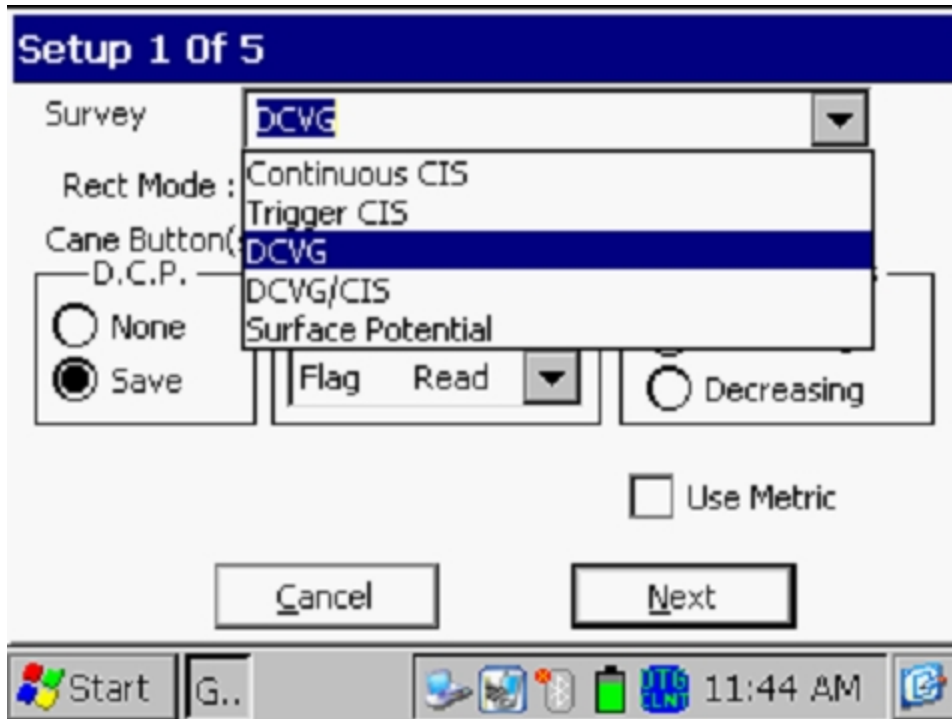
Setup 1 Of 5

Survey DCVG

Continuous CIS
Trigger CIS
DCVG
DCVG/CIS
Surface Potential

Rect Mode :

Cane Button(

D.C.P.

None

Save

Flag Read

Decreasing

Use Metric

Cancel

Next

Start G..

DTG CLNT 11:44 AM